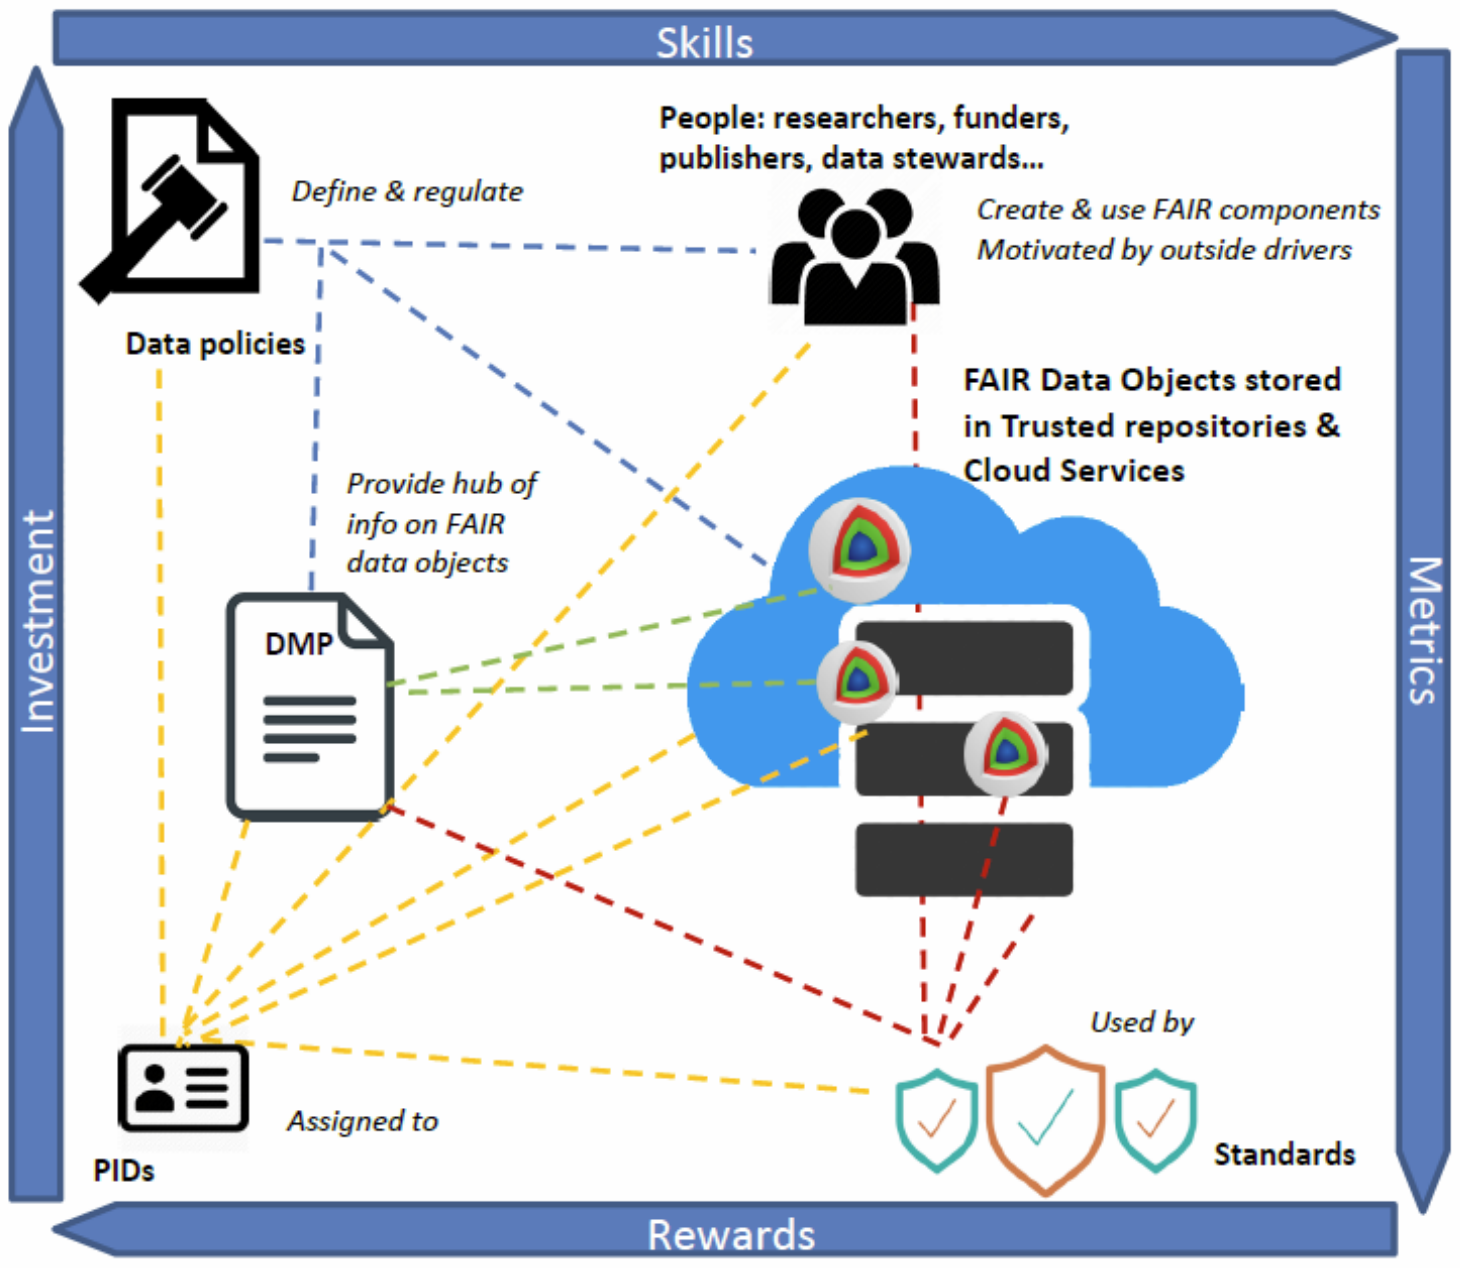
Skills

Investment

Metrics

Rewards

Define & regulate

Data policies

People: researchers, funders, publishers, data stewards...

Create & use FAIR components
Motivated by outside drivers

FAIR Data Objects stored in Trusted repositories & Cloud Services

Provide hub of info on FAIR data objects

DMP

Used by

Assigned to

PIDs

Standards